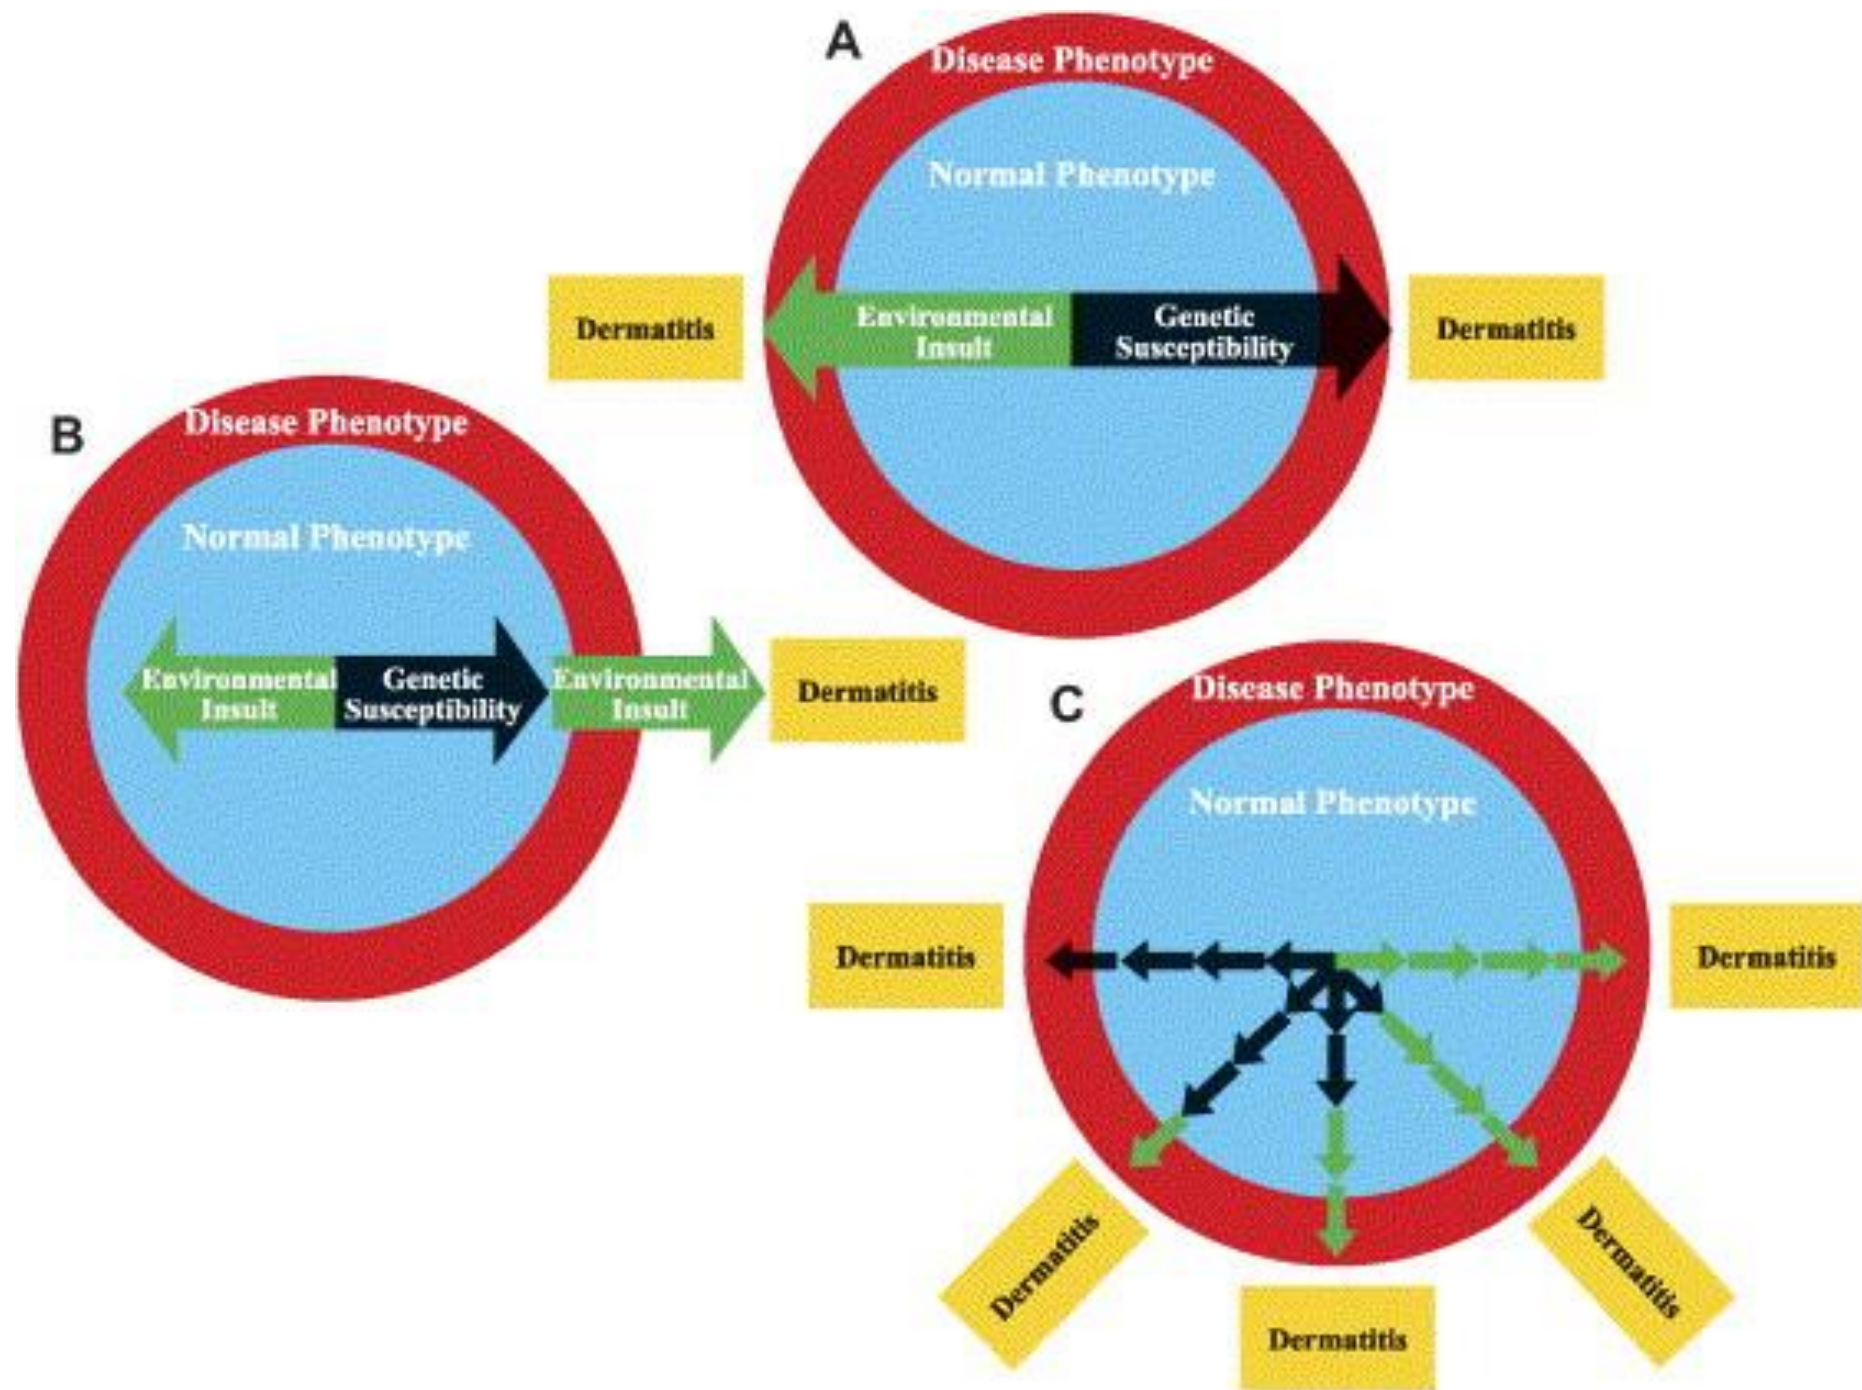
A

Disease Phenotype

Normal Phenotype

Dermatitis

Environmental Insult

Genetic Susceptibility

Dermatitis

B

Disease Phenotype

Normal Phenotype

Environmental Insult

Genetic Susceptibility

Environmental Insult

Dermatitis

C

Disease Phenotype

Normal Phenotype

Dermatitis

Dermatitis

Dermatitis

Dermatitis

Dermatitis